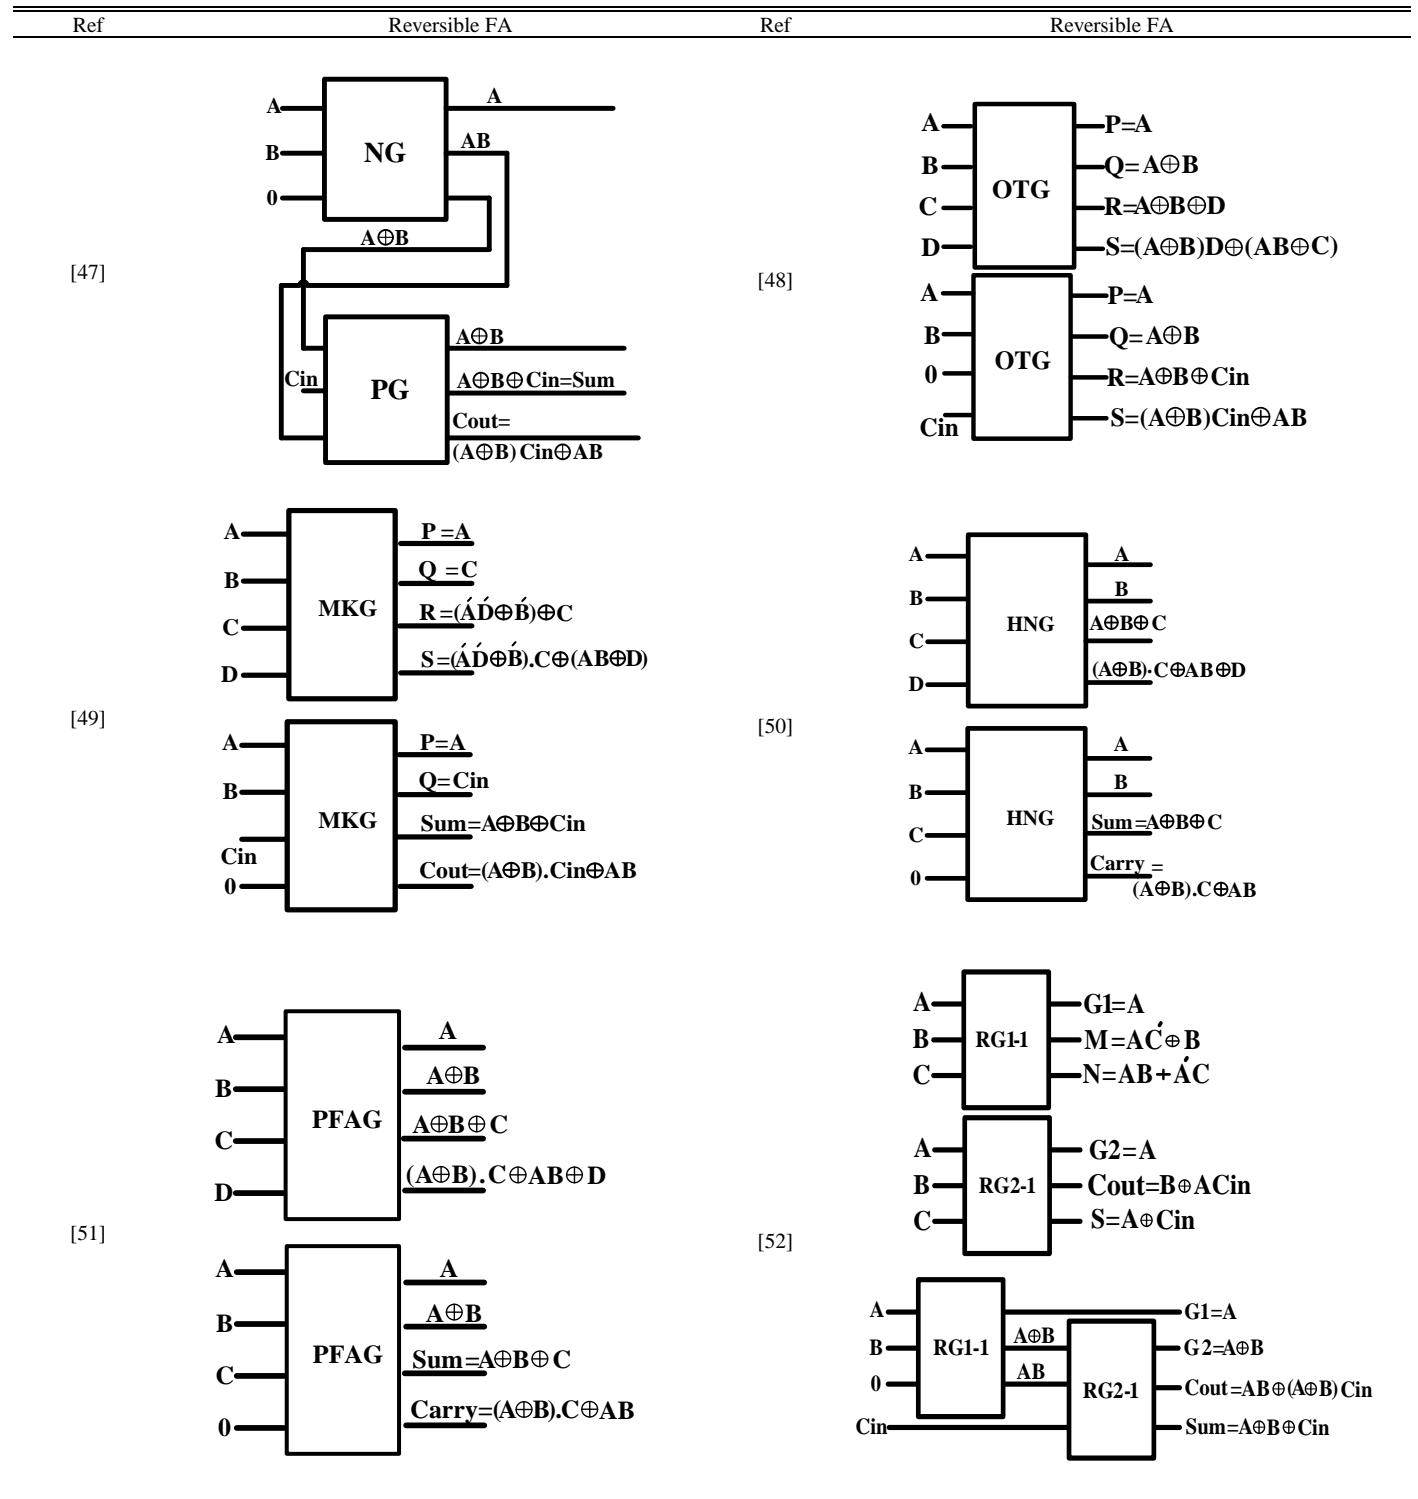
| Ref | Reversible FA | Ref | Reversible FA |
|---|---|---|---|
| [47] | A, B, 0, NG, A, AB, $A\oplus B$, Cin, PG, $A\oplus B$, $A\oplus B\oplus Cin$=Sum, Cout= $(A\oplus B)Cin\oplus AB$ | [48] | A, B, C, D, OTG, P=A, Q=$A\oplus B$, R=$A\oplus B\oplus D$, S=$(A\oplus B)D\oplus(AB\oplus C)$; A, B, 0, Cin, OTG, P=A, Q=$A\oplus B$, R=$A\oplus B\oplus Cin$, S=$(A\oplus B)Cin\oplus AB$ |
| [49] | A, B, C, D, MKG, P =A, Q =C, R =$(A'D'\oplus B')\oplus C$, S =$(A'D'\oplus B').C\oplus(AB\oplus D)$; A, B, Cin, 0, MKG, P=A, Q=Cin, Sum=$A\oplus B\oplus Cin$, Cout=$(A\oplus B).Cin\oplus AB$ | [50] | A, B, C, D, HNG, A, B, $A\oplus B\oplus C$, $(A\oplus B)\cdot C\oplus AB\oplus D$; A, B, C, 0, HNG, A, B, Sum =$A\oplus B\oplus C$, Carry = $(A\oplus B).C\oplus AB$ |
| [51] | A, B, C, D, PFAG, A, $A\oplus B$, $A\oplus B\oplus C$, $(A\oplus B).C\oplus AB\oplus D$; A, B, C, 0, PFAG, A, $A\oplus B$, Sum=$A\oplus B\oplus C$, Carry=$(A\oplus B).C\oplus AB$ | [52] | A, B, C, RG1-1, G1=A, M=$AC'\oplus B$, N=$AB+A'C$; A, B, C, RG2-1, G2=A, Cout=$B\oplus ACin$, S=$A\oplus Cin$; A, B, 0, Cin, RG1-1, $A\oplus B$, AB, RG2-1, G1=A, G 2=$A\oplus B$, Cout =$AB\oplus(A\oplus B)Cin$, Sum=$A\oplus B\oplus Cin$ |